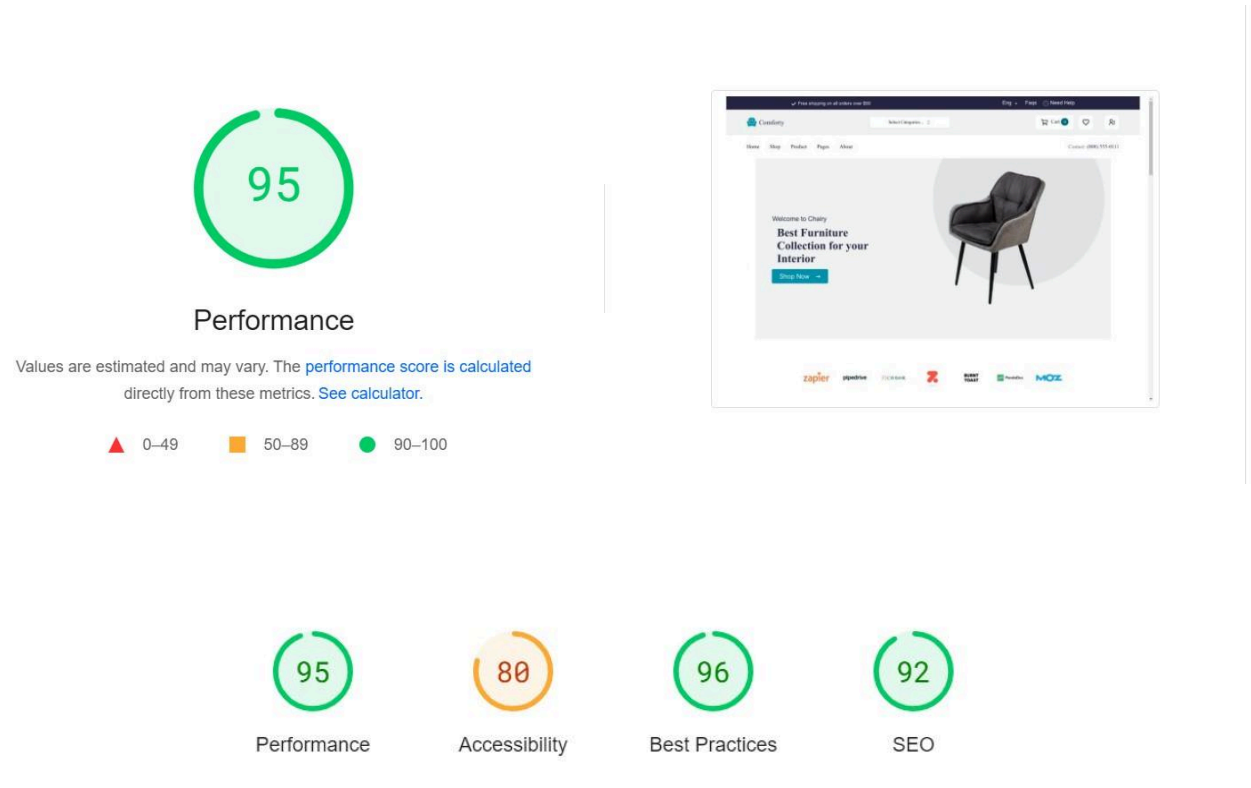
95

Performance

Values are estimated and may vary. The performance score is calculated directly from these metrics. See calculator.

0–49 50–89 90–100

Free shipping on all orders over $50 Eng Faqs Need Help

Comforty Select Categories Cart

Home Shop Product Pages About Contact: (808) 555-0111

Welcome to Chairy

Best Furniture Collection for your Interior

Shop Now →

zapier pipedrive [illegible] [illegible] BURNT TOAST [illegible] MOZ

95
Performance

80
Accessibility

96
Best Practices

92
SEO